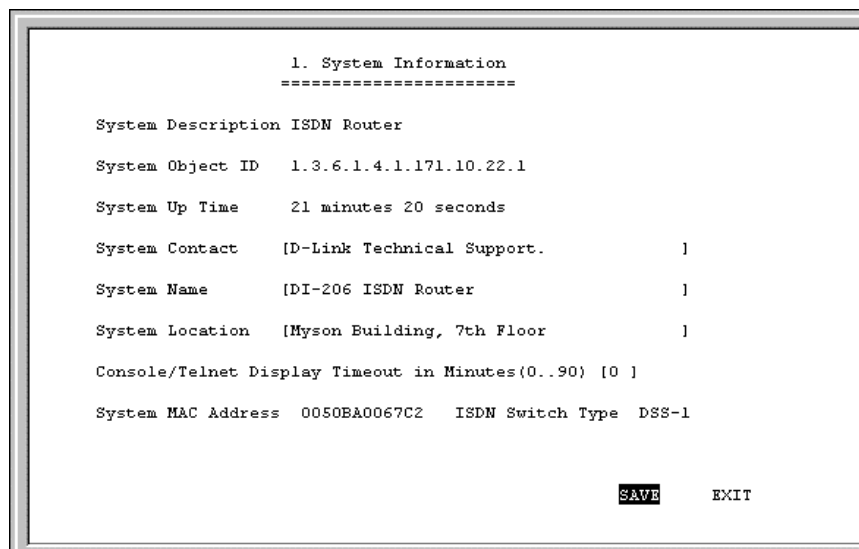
1. System Information
======================

System Description ISDN Router

System Object ID   1.3.6.1.4.1.171.10.22.1

System Up Time     21 minutes 20 seconds

System Contact     [D-Link Technical Support.                ]

System Name        [DI-206 ISDN Router                       ]

System Location    [Myson Building, 7th Floor                ]

Console/Telnet Display Timeout in Minutes(0..90) [0 ]

System MAC Address  0050BA0067C2   ISDN Switch Type  DSS-1

SAVE     EXIT